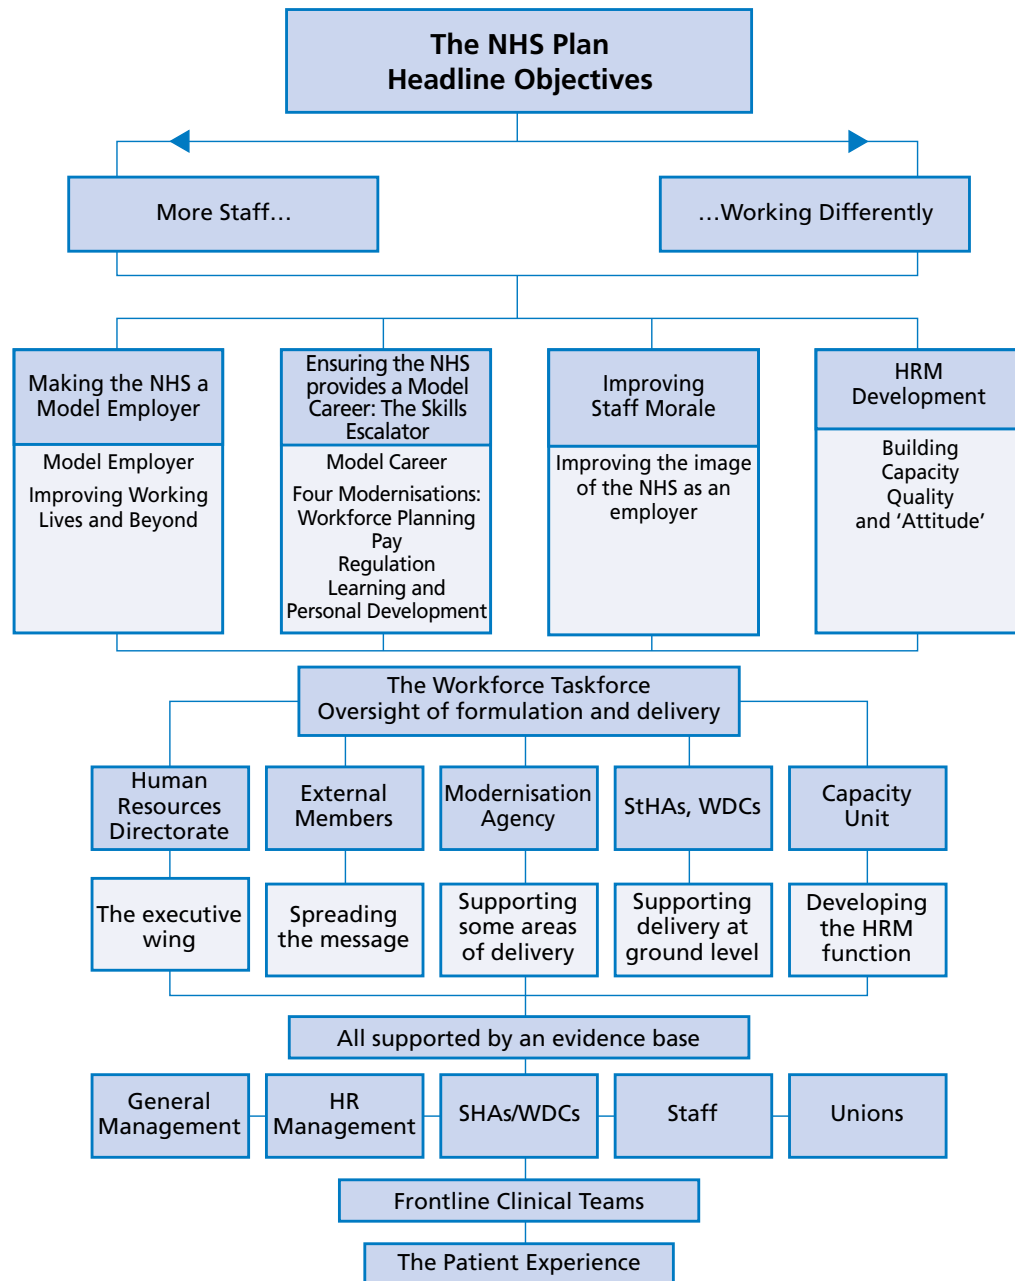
The NHS Plan
Headline Objectives

More Staff…

…Working Differently

Making the NHS a Model Employer

Model Employer

Improving Working Lives and Beyond

Ensuring the NHS provides a Model Career: The Skills Escalator

Model Career

Four Modernisations:
Workforce Planning
Pay
Regulation
Learning and Personal Development

Improving Staff Morale

Improving the image of the NHS as an employer

HRM Development

Building
Capacity
Quality
and 'Attitude'

The Workforce Taskforce
Oversight of formulation and delivery

Human Resources Directorate

External Members

Modernisation Agency

StHAs, WDCs

Capacity Unit

The executive wing

Spreading the message

Supporting some areas of delivery

Supporting delivery at ground level

Developing the HRM function

All supported by an evidence base

General Management

HR Management

SHAs/WDCs

Staff

Unions

Frontline Clinical Teams

The Patient Experience